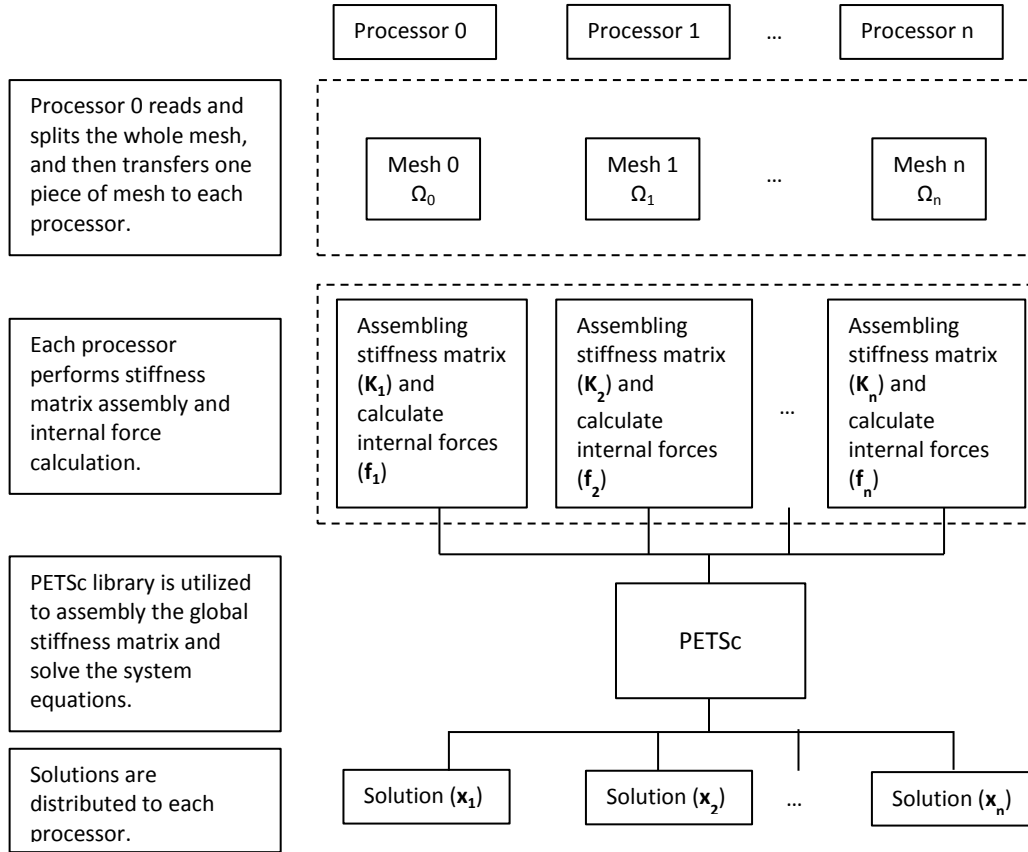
Processor 0

Processor 1

…

Processor n

Processor 0 reads and splits the whole mesh, and then transfers one piece of mesh to each processor.

Mesh 0 $\Omega_0$

Mesh 1 $\Omega_1$

…

Mesh n $\Omega_n$

Each processor performs stiffness matrix assembly and internal force calculation.

Assembling stiffness matrix ($\mathbf{K_1}$) and calculate internal forces ($\mathbf{f_1}$)

Assembling stiffness matrix ($\mathbf{K_2}$) and calculate internal forces ($\mathbf{f_2}$)

…

Assembling stiffness matrix ($\mathbf{K_n}$) and calculate internal forces ($\mathbf{f_n}$)

PETSc library is utilized to assembly the global stiffness matrix and solve the system equations.

PETSc

Solutions are distributed to each processor.

Solution ($\mathbf{x_1}$)

Solution ($\mathbf{x_2}$)

…

Solution ($\mathbf{x_n}$)